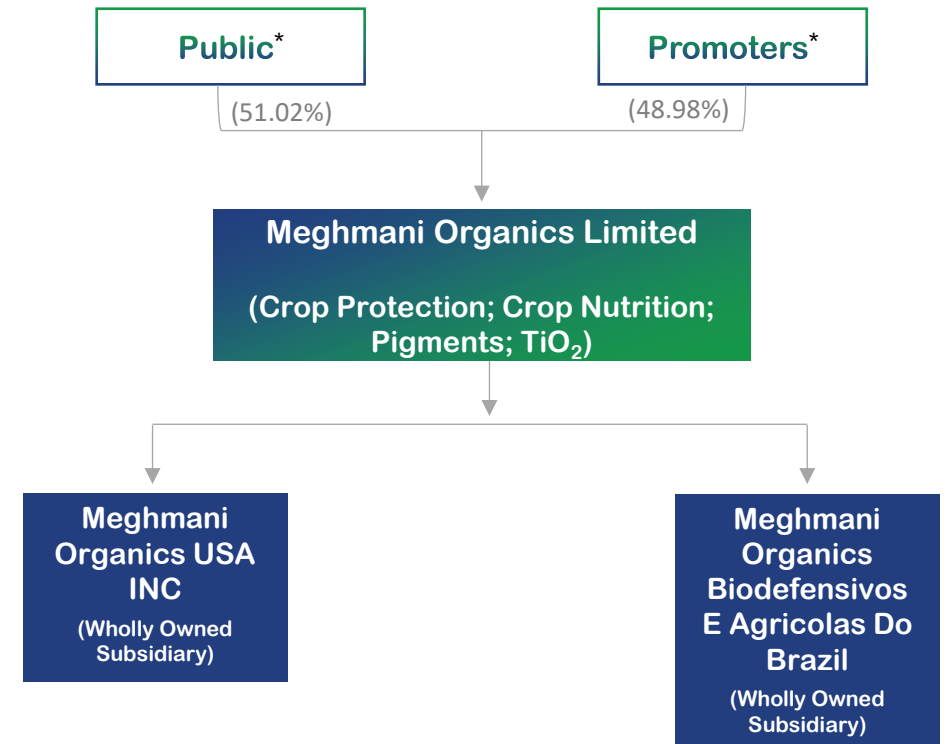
Public*

Promoters*

(51.02%)

(48.98%)

Meghmani Organics Limited

(Crop Protection; Crop Nutrition; Pigments; $TiO_2$)

Meghmani Organics USA INC

(Wholly Owned Subsidiary)

Meghmani Organics Biodefensivos E Agricolas Do Brazil

(Wholly Owned Subsidiary)